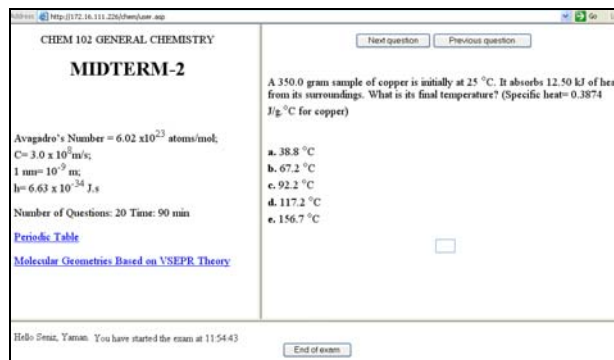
Address http://172.16.111.226/chem/user.asp

Go

CHEM 102 GENERAL CHEMISTRY

MIDTERM-2

Avagadro's Number = 6.02 x$10^{23}$ atoms/mol;
C= 3.0 x $10^{8}$m/s;
1 nm= $10^{-9}$ m;
h= 6.63 x $10^{-34}$ J.s

Number of Questions: 20 Time: 90 min

Periodic Table

Molecular Geometries Based on VSEPR Theory

Next question

Previous question

A 350.0 gram sample of copper is initially at 25 °C. It absorbs 12.50 kJ of hea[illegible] from its surroundings. What is its final temperature? (Specific heat= 0.3874 J/g.°C for copper)

a. 38.8 °C
b. 67.2 °C
c. 92.2 °C
d. 117.2 °C
e. 156.7 °C

Hello Seniz, Yaman. You have started the exam at 11:54:43

End of exam